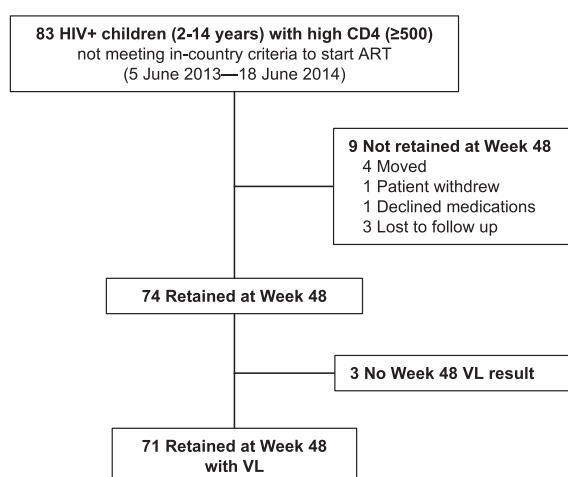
83 HIV+ children (2-14 years) with high CD4 (≥500)
not meeting in-country criteria to start ART
(5 June 2013—18 June 2014)

9 Not retained at Week 48
4 Moved
1 Patient withdrew
1 Declined medications
3 Lost to follow up

74 Retained at Week 48

3 No Week 48 VL result

71 Retained at Week 48
with VL